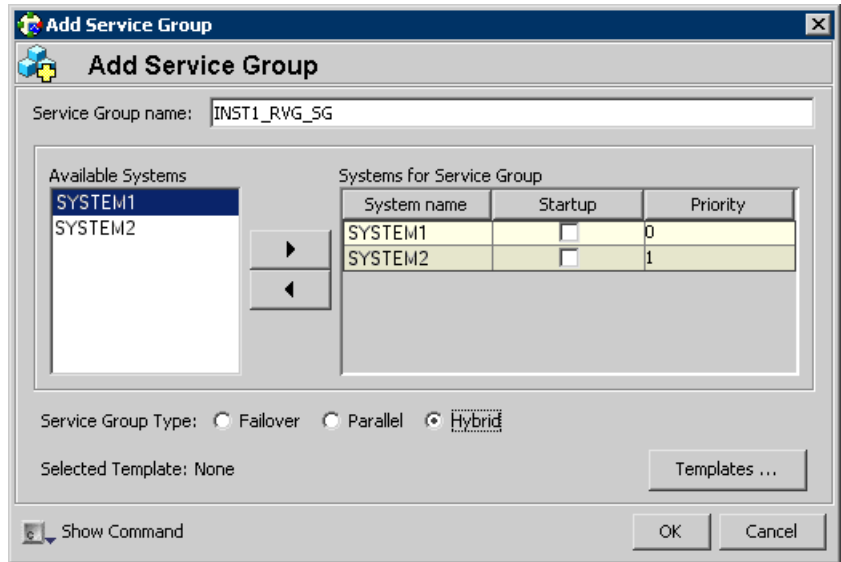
Add Service Group

Add Service Group

Service Group name: INST1_RVG_SG

Available Systems
SYSTEM1
SYSTEM2

Systems for Service Group

| System name | Startup | Priority |
|---|---|---|
| SYSTEM1 | | 0 |
| SYSTEM2 | | 1 |

Service Group Type: Failover Parallel Hybrid

Selected Template: None

Templates ...

Show Command

OK Cancel